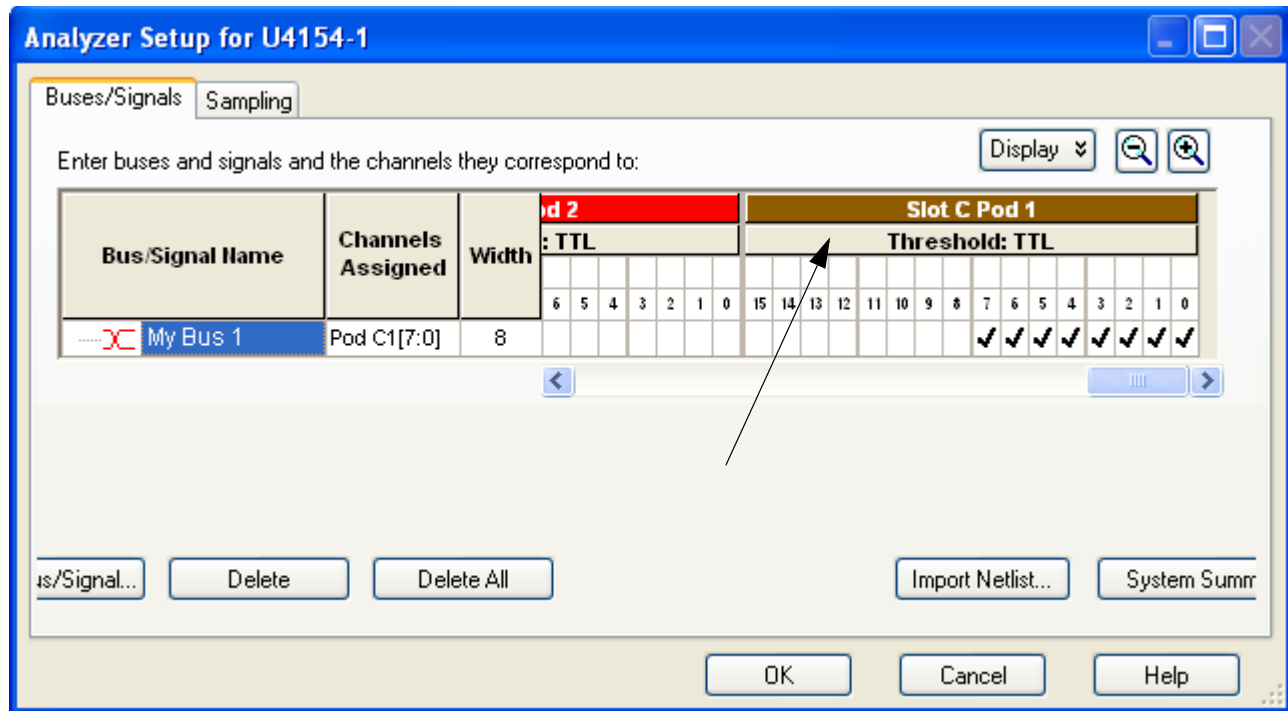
Analyzer Setup for U4154-1

Buses/Signals | Sampling

Display

Enter buses and signals and the channels they correspond to:

| Bus/Signal Name | Channels Assigned | Width | d 2 : TTL 6 | 5 | 4 | 3 | 2 | 1 | 0 | Slot C Pod 1 Threshold: TTL 15 | 14 | 13 | 12 | 11 | 10 | 9 | 8 | 7 | 6 | 5 | 4 | 3 | 2 | 1 | 0 |
|---|---|---|---|---|---|---|---|---|---|---|---|---|---|---|---|---|---|---|---|---|---|---|---|---|---|
| My Bus 1 | Pod C1[7:0] | 8 | | | | | | | | | | | | | | | | ✓ | ✓ | ✓ | ✓ | ✓ | ✓ | ✓ | ✓ |

s/Signal... | Delete | Delete All | Import Netlist... | System Summ

OK | Cancel | Help